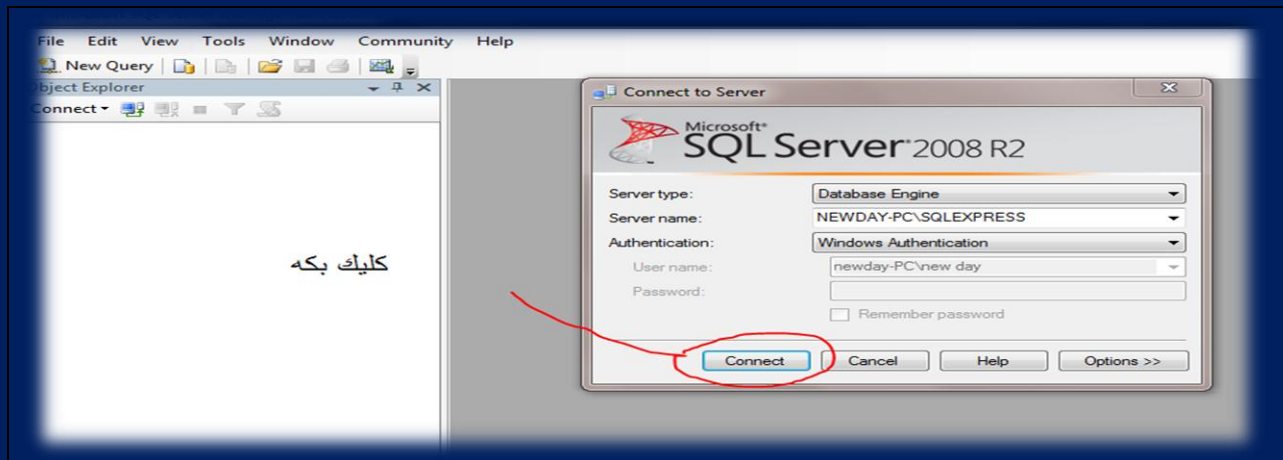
File Edit View Tools Window Community Help
New Query
Object Explorer
Connect

كليك بكه

Connect to Server
Microsoft
SQL Server 2008 R2
Server type: Database Engine
Server name: NEWDAY-PC\SQLEXPRESS
Authentication: Windows Authentication
User name: newday-PC\new day
Password:
Remember password
Connect Cancel Help Options >>